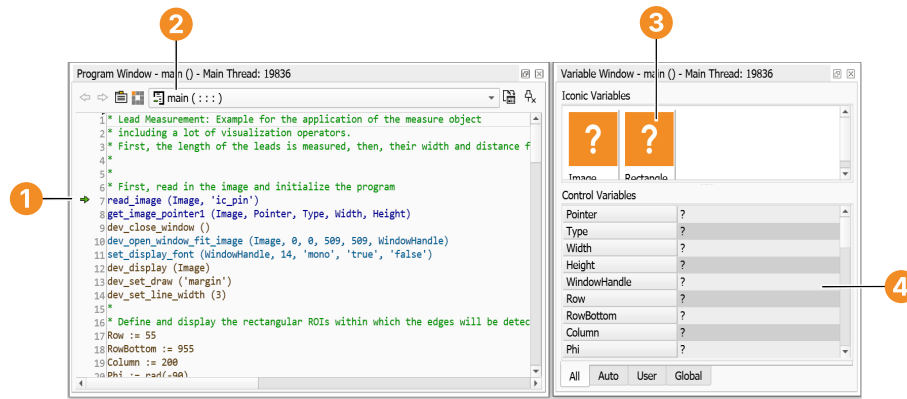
2

3

Program Window - main () - Main Thread: 19836

main ( : : : )

1 * Lead Measurement: Example for the application of the measure object
2 * including a lot of visualization operators.
3 * First, the length of the leads is measured, then, their width and distance f
4 *
5 *
6 * First, read in the image and initialize the program
7 read_image (Image, 'ic_pin')
8 get_image_pointer1 (Image, Pointer, Type, Width, Height)
9 dev_close_window ()
10 dev_open_window_fit_image (Image, 0, 0, 509, 509, WindowHandle)
11 set_display_font (WindowHandle, 14, 'mono', 'true', 'false')
12 dev_display (Image)
13 dev_set_draw ('margin')
14 dev_set_line_width (3)
15 *
16 * Define and display the rectangular ROIs within which the edges will be detec
17 Row := 55
18 RowBottom := 955
19 Column := 200
20 Phi := rad(-90)

1

Variable Window - main () - Main Thread: 19836

Iconic Variables

?
Image

?
Rectangle

Control Variables

| Pointer | ? |
|---|---|
| Type | ? |
| Width | ? |
| Height | ? |
| WindowHandle | ? |
| Row | ? |
| RowBottom | ? |
| Column | ? |
| Phi | ? |

4

All Auto User Global